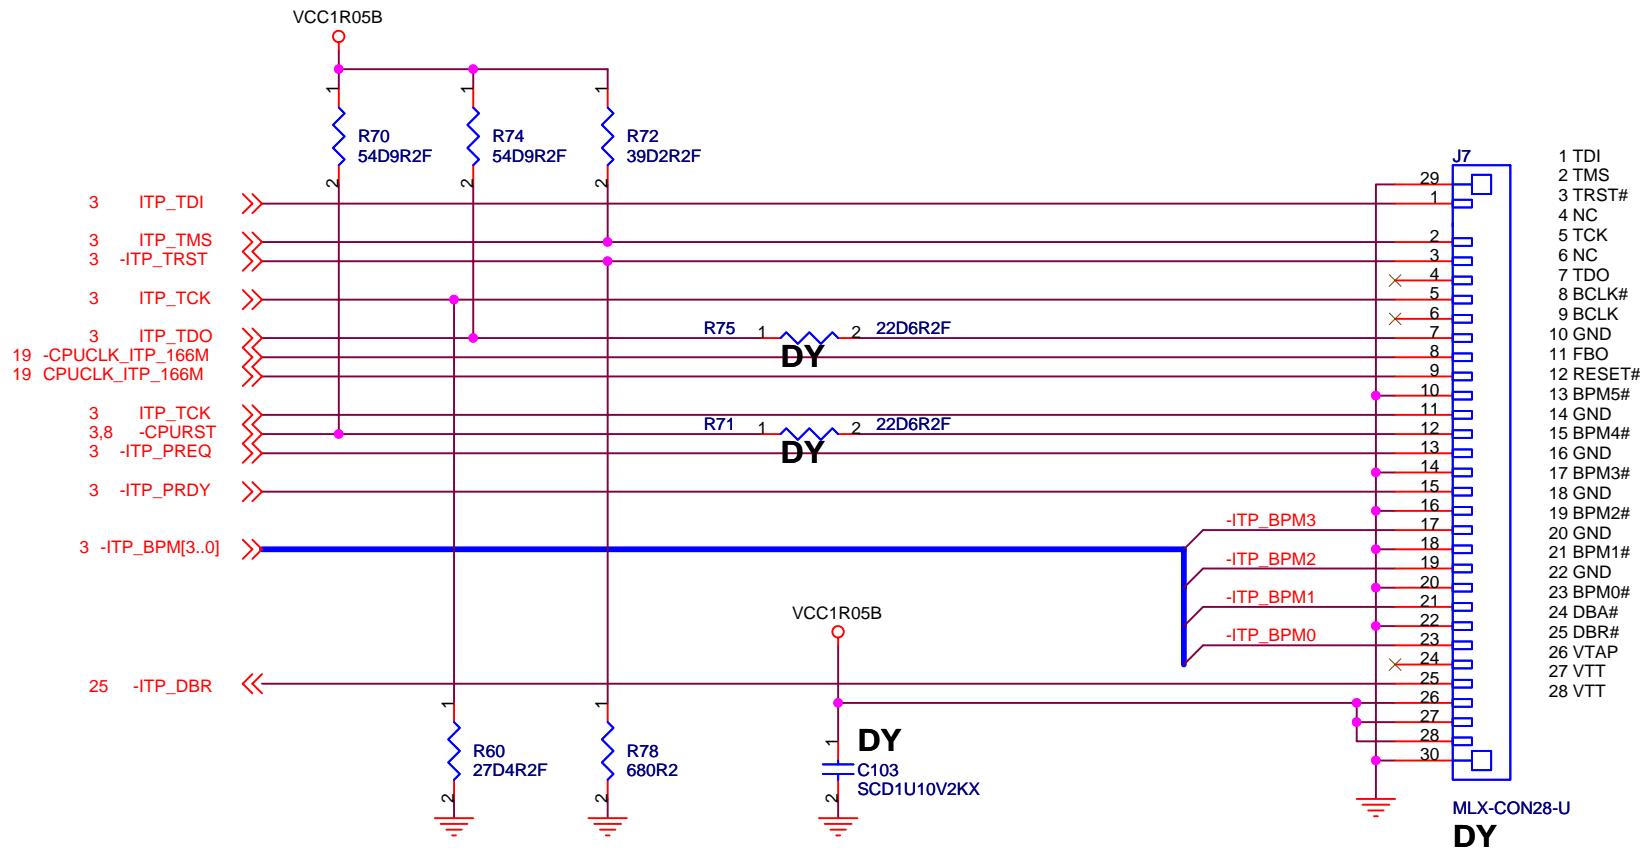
VCC1R05B

1
R70
54D9R2F
2

1
R74
54D9R2F
2

1
R72
39D2R2F
2

3 ITP_TDI
3 ITP_TMS
3 -ITP_TRST
3 ITP_TCK
3 ITP_TDO
19 -CPUCLK_ITP_166M
19 CPUCLK_ITP_166M
3 ITP_TCK
3,8 -CPURST
3 -ITP_PREQ
3 -ITP_PRDY
3 -ITP_BPM[3..0]
25 -ITP_DBR

R75 1 2 22D6R2F
DY

R71 1 2 22D6R2F
DY

-ITP_BPM3
-ITP_BPM2
-ITP_BPM1
-ITP_BPM0

VCC1R05B

1
R60
27D4R2F
2

1
R78
680R2
2

DY
1
C103
SCD1U10V2KX
2

J7
29
1
2
3
4
5
6
7
8
9
10
11
12
13
14
15
16
17
18
19
20
21
22
23
24
25
26
27
28
30

MLX-CON28-U
DY

1 TDI
2 TMS
3 TRST#
4 NC
5 TCK
6 NC
7 TDO
8 BCLK#
9 BCLK
10 GND
11 FBO
12 RESET#
13 BPM5#
14 GND
15 BPM4#
16 GND
17 BPM3#
18 GND
19 BPM2#
20 GND
21 BPM1#
22 GND
23 BPM0#
24 DBA#
25 DBR#
26 VTAP
27 VTT
28 VTT